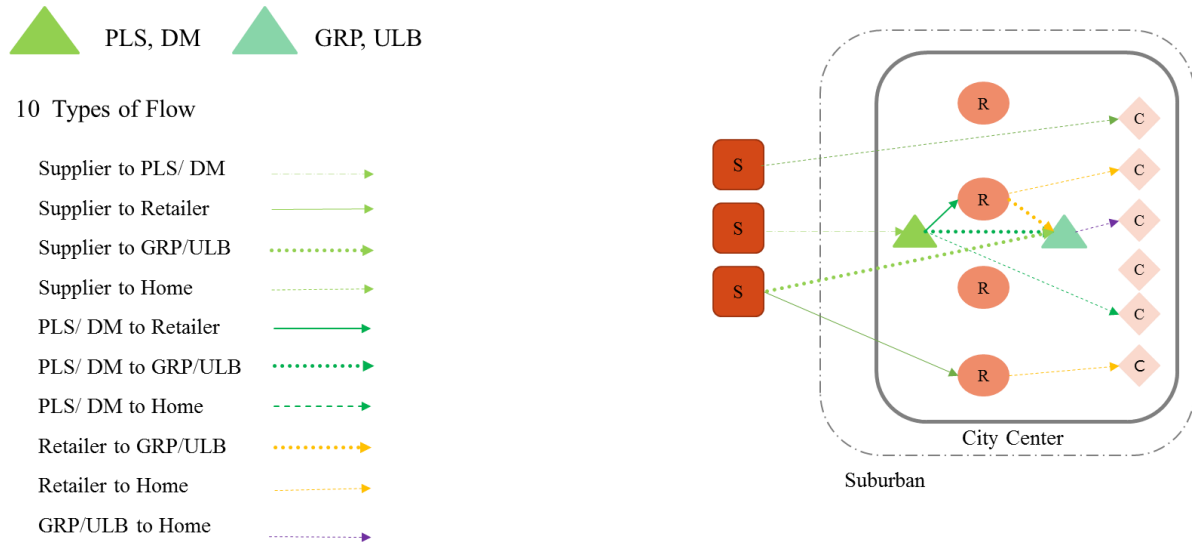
PLS, DM GRP, ULB

10 Types of Flow

Supplier to PLS/ DM

Supplier to Retailer

Supplier to GRP/ULB

Supplier to Home

PLS/ DM to Retailer

PLS/ DM to GRP/ULB

PLS/ DM to Home

Retailer to GRP/ULB

Retailer to Home

GRP/ULB to Home

S
S
S

R
R
R
R

C
C
C
C
C
C

City Center

Suburban